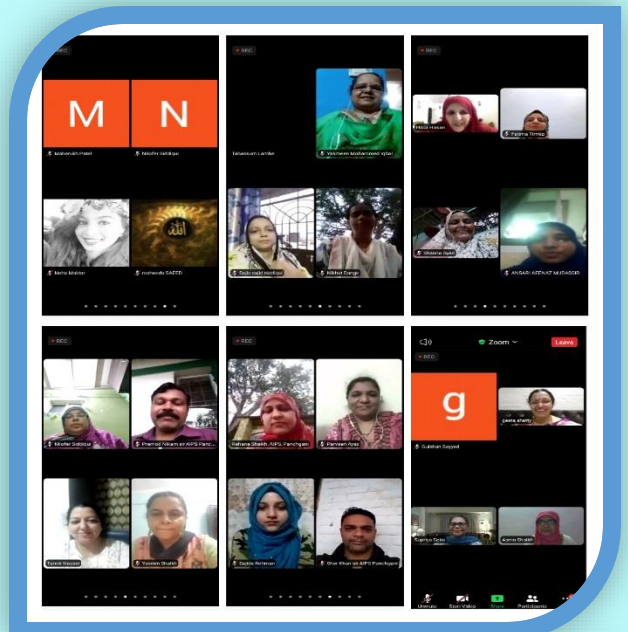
REC

M

N

Mehrunish Patel

Niloofer Siddiqui

Neha Makker

mohseda SAEED

REC

Tabassum Lambe

Yasmeen Mohammed Iqbal

Sajida sajid mohiuddin

Nikhat Dange

REC

Hida Hasan

Fatima Tirmiz

Shamna Syed

ANSARI AFSANAZ MUDASSIR

REC

Niloofer Siddiqui

Pramod Nikam sir AIPS Panc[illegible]

Farah Nausee

Yasmin Shaikh

REC

Rehana Shaikh, AIPS, Panchgani

Parveen Ayaz

Sadia Rehman

Gher Khan sir AIPS Panchgani

Zoom

Leave

REC

g

Gulshan Sayyed

geeta shetty

Supriya Sable

Asma Shaikh

Unmute

Start Video

Share

Participants